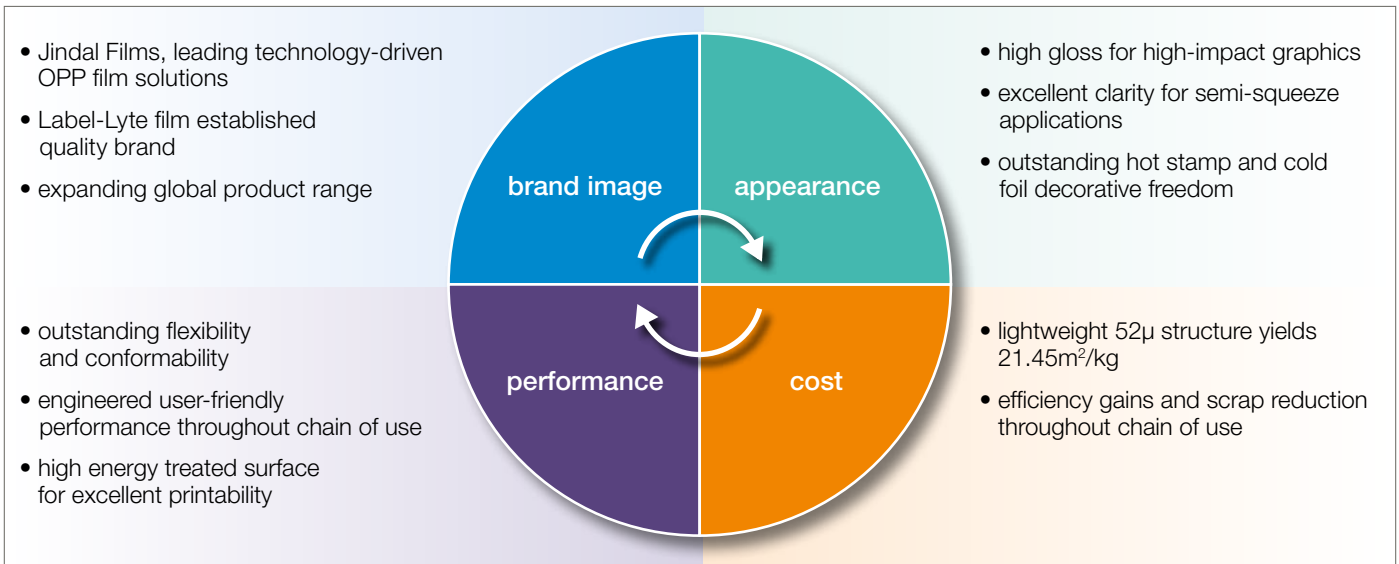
• Jindal Films, leading technology-driven OPP film solutions

• Label-Lyte film established quality brand

• expanding global product range

brand image

appearance

• high gloss for high-impact graphics

• excellent clarity for semi-squeeze applications

• outstanding hot stamp and cold foil decorative freedom

• outstanding flexibility and conformability

• engineered user-friendly performance throughout chain of use

• high energy treated surface for excellent printability

performance

cost

• lightweight 52µ structure yields 21.45m$^2$/kg

• efficiency gains and scrap reduction throughout chain of use